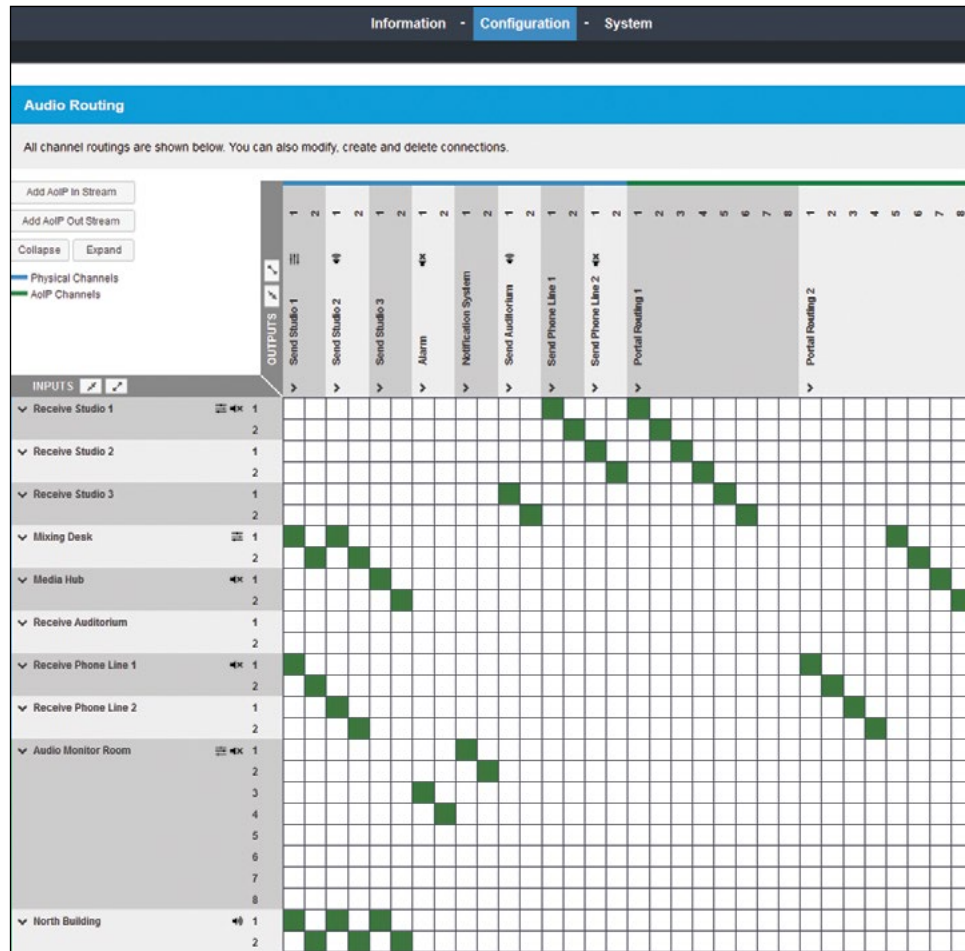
Information - Configuration - System

Audio Routing

All channel routings are shown below. You can also modify, create and delete connections.

Add AoIP In Stream
Add AoIP Out Stream
Collapse Expand
Physical Channels
AoIP Channels

OUTPUTS

| | Send Studio 1 | | Send Studio 2 | | Send Studio 3 | | Alarm | | Notification System | | Send Auditorium | | Send Phone Line 1 | | Send Phone Line 2 | | Portal Routing 1 | | | | | | | | Portal Routing 2 | | | | | | | |
|---|---|---|---|---|---|---|---|---|---|---|---|---|---|---|---|---|---|---|---|---|---|---|---|---|---|---|---|---|---|---|---|---|
| INPUTS | 1 | 2 | 1 | 2 | 1 | 2 | 1 | 2 | 1 | 2 | 1 | 2 | 1 | 2 | 1 | 2 | 1 | 2 | 3 | 4 | 5 | 6 | 7 | 8 | 1 | 2 | 3 | 4 | 5 | 6 | 7 | 8 |
| Receive Studio 1 1 | | | | | | | | | | | | | | | | | | | | | | | | | | | | | | | | |
| 2 | | | | | | | | | | | | | | | | | | | | | | | | | | | | | | | | |
| Receive Studio 2 1 | | | | | | | | | | | | | | | | | | | | | | | | | | | | | | | | |
| 2 | | | | | | | | | | | | | | | | | | | | | | | | | | | | | | | | |
| Receive Studio 3 1 | | | | | | | | | | | | | | | | | | | | | | | | | | | | | | | | |
| 2 | | | | | | | | | | | | | | | | | | | | | | | | | | | | | | | | |
| Mixing Desk 1 | | | | | | | | | | | | | | | | | | | | | | | | | | | | | | | | |
| 2 | | | | | | | | | | | | | | | | | | | | | | | | | | | | | | | | |
| Media Hub 1 | | | | | | | | | | | | | | | | | | | | | | | | | | | | | | | | |
| 2 | | | | | | | | | | | | | | | | | | | | | | | | | | | | | | | | |
| Receive Auditorium 1 | | | | | | | | | | | | | | | | | | | | | | | | | | | | | | | | |
| 2 | | | | | | | | | | | | | | | | | | | | | | | | | | | | | | | | |
| Receive Phone Line 1 1 | | | | | | | | | | | | | | | | | | | | | | | | | | | | | | | | |
| 2 | | | | | | | | | | | | | | | | | | | | | | | | | | | | | | | | |
| Receive Phone Line 2 1 | | | | | | | | | | | | | | | | | | | | | | | | | | | | | | | | |
| 2 | | | | | | | | | | | | | | | | | | | | | | | | | | | | | | | | |
| Audio Monitor Room 1 | | | | | | | | | | | | | | | | | | | | | | | | | | | | | | | | |
| 2 | | | | | | | | | | | | | | | | | | | | | | | | | | | | | | | | |
| 3 | | | | | | | | | | | | | | | | | | | | | | | | | | | | | | | | |
| 4 | | | | | | | | | | | | | | | | | | | | | | | | | | | | | | | | |
| 5 | | | | | | | | | | | | | | | | | | | | | | | | | | | | | | | | |
| 6 | | | | | | | | | | | | | | | | | | | | | | | | | | | | | | | | |
| 7 | | | | | | | | | | | | | | | | | | | | | | | | | | | | | | | | |
| 8 | | | | | | | | | | | | | | | | | | | | | | | | | | | | | | | | |
| North Building 1 | | | | | | | | | | | | | | | | | | | | | | | | | | | | | | | | |
| 2 | | | | | | | | | | | | | | | | | | | | | | | | | | | | | | | | |